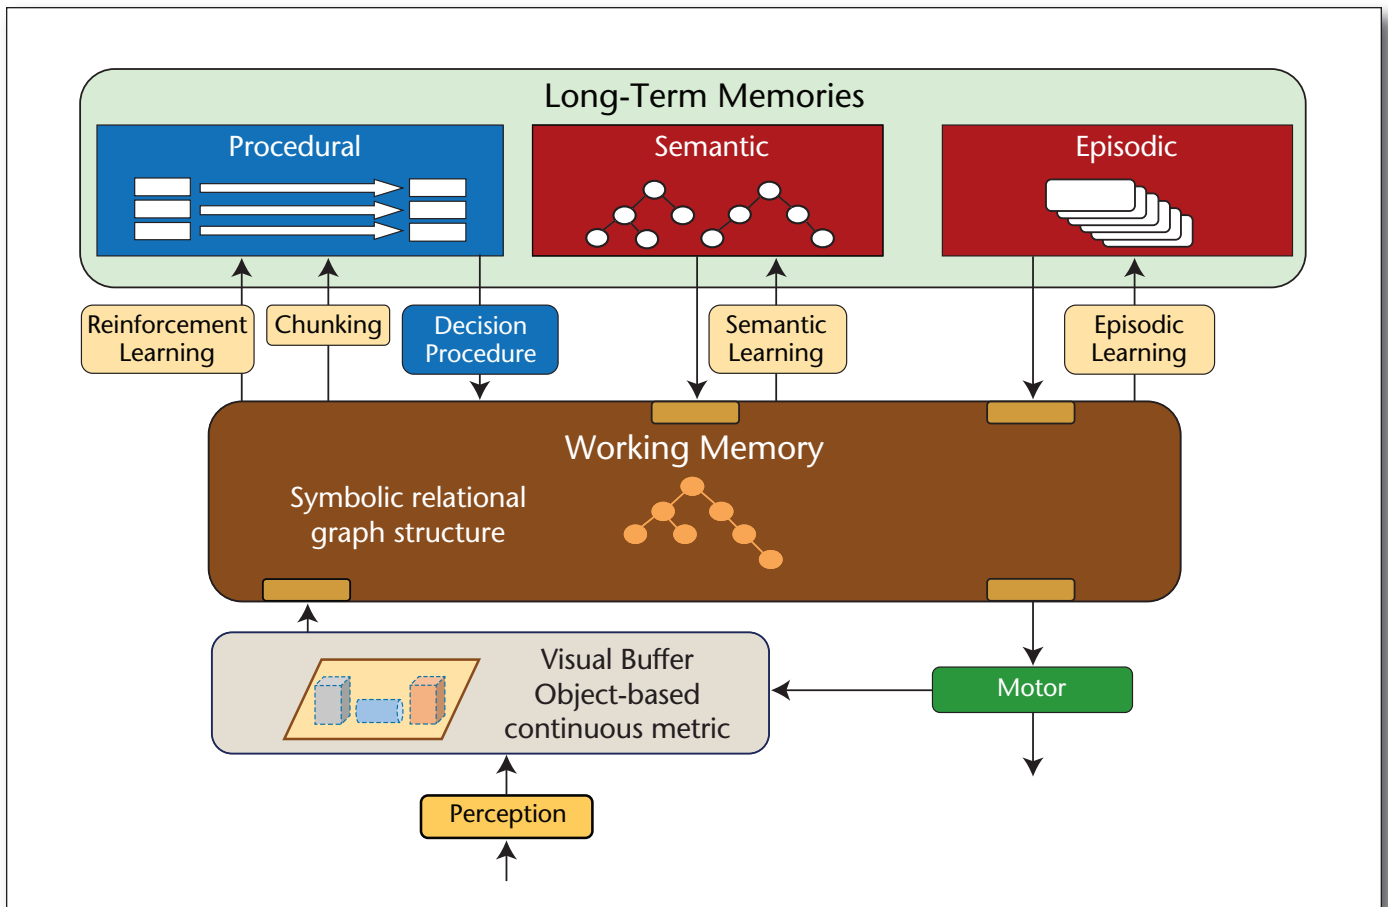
Long-Term Memories

Procedural

Semantic

Episodic

Reinforcement Learning

Chunking

Decision Procedure

Semantic Learning

Episodic Learning

Working Memory

Symbolic relational graph structure

Visual Buffer
Object-based
continuous metric

Motor

Perception